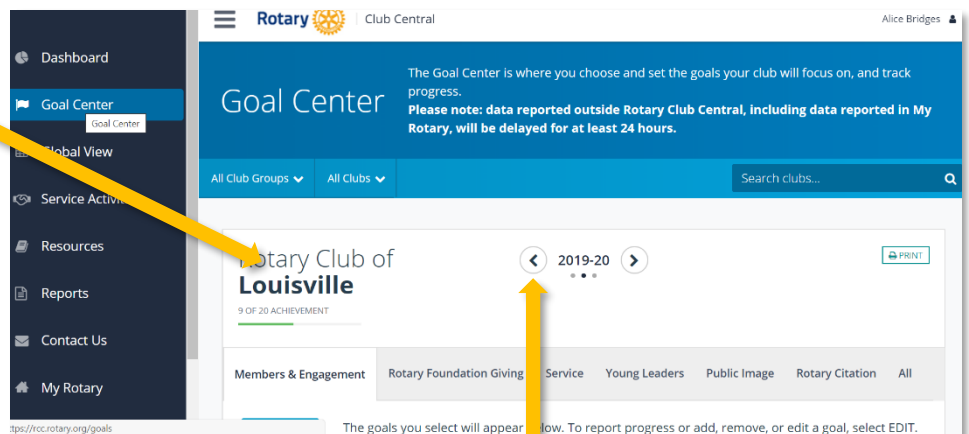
Dashboard

Goal Center

Goal Center

Global View

Service Activi

Resources

Reports

Contact Us

My Rotary

https://rcc.rotary.org/goals

Rotary | Club Central

Alice Bridges

Goal Center

The Goal Center is where you choose and set the goals your club will focus on, and track progress.

Please note: data reported outside Rotary Club Central, including data reported in My Rotary, will be delayed for at least 24 hours.

All Club Groups

All Clubs

Search clubs...

Rotary Club of Louisville

9 OF 20 ACHIEVEMENT

2019-20

PRINT

Members & Engagement | Rotary Foundation Giving | Service | Young Leaders | Public Image | Rotary Citation | All

The goals you select will appear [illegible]low. To report progress or add, remove, or edit a goal, select EDIT.